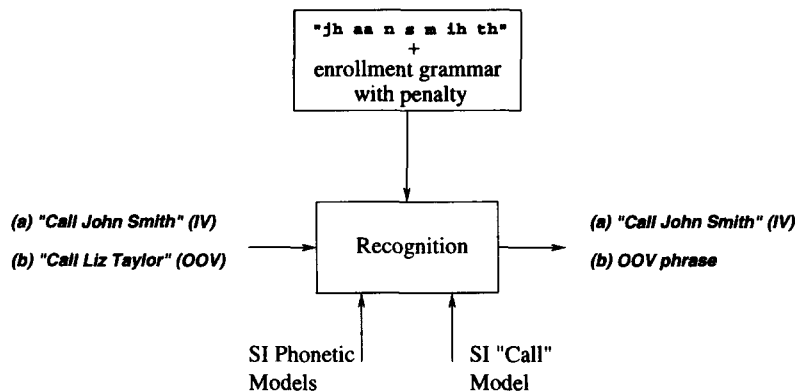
"jh aa n s m ih th"
+
enrollment grammar with penalty

(a) "Call John Smith" (IV)

(b) "Call Liz Taylor" (OOV)

Recognition

(a) "Call John Smith" (IV)

(b) OOV phrase

SI Phonetic Models

SI "Call" Model